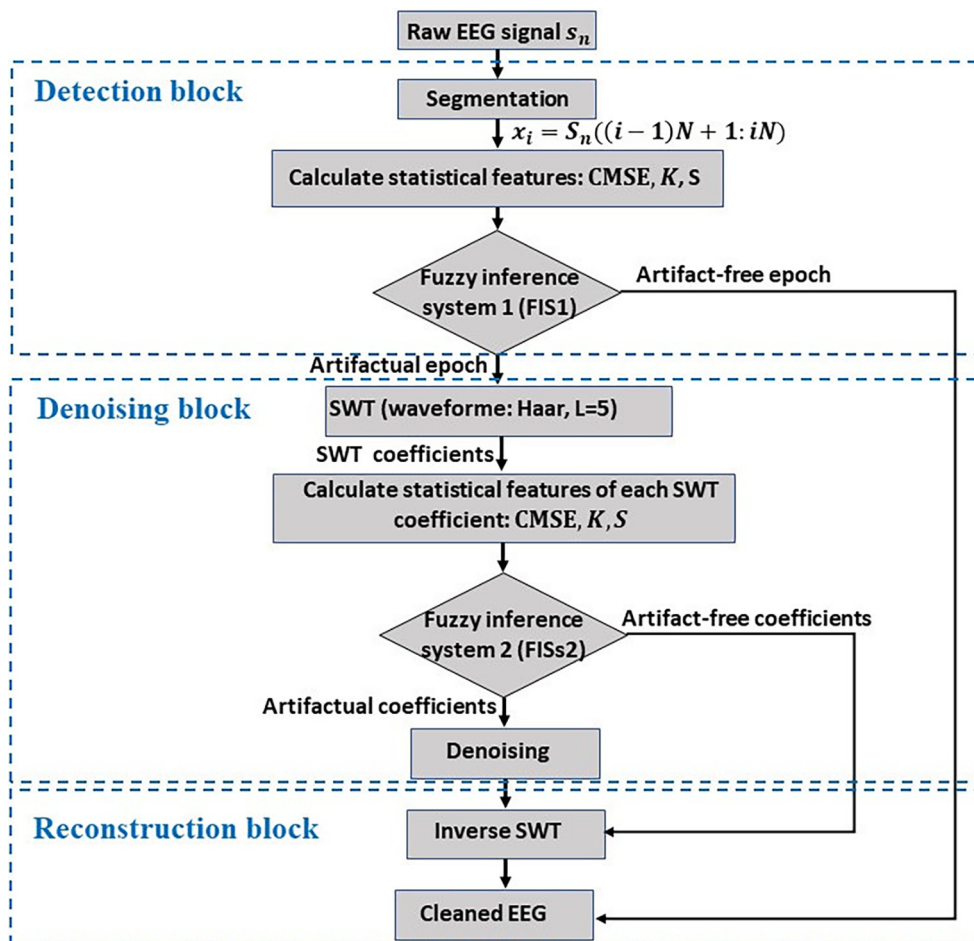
Raw EEG signal $s_n$

Detection block

Segmentation

$x_i = S_n((i-1)N + 1: iN)$

Calculate statistical features: CMSE, $K$, S

Fuzzy inference system 1 (FIS1)

Artifact-free epoch

Artifactual epoch

Denoising block

SWT (waveforme: Haar, L=5)

SWT coefficients

Calculate statistical features of each SWT coefficient: CMSE, $K$, $S$

Fuzzy inference system 2 (FISs2)

Artifact-free coefficients

Artifactual coefficients

Denoising

Reconstruction block

Inverse SWT

Cleaned EEG